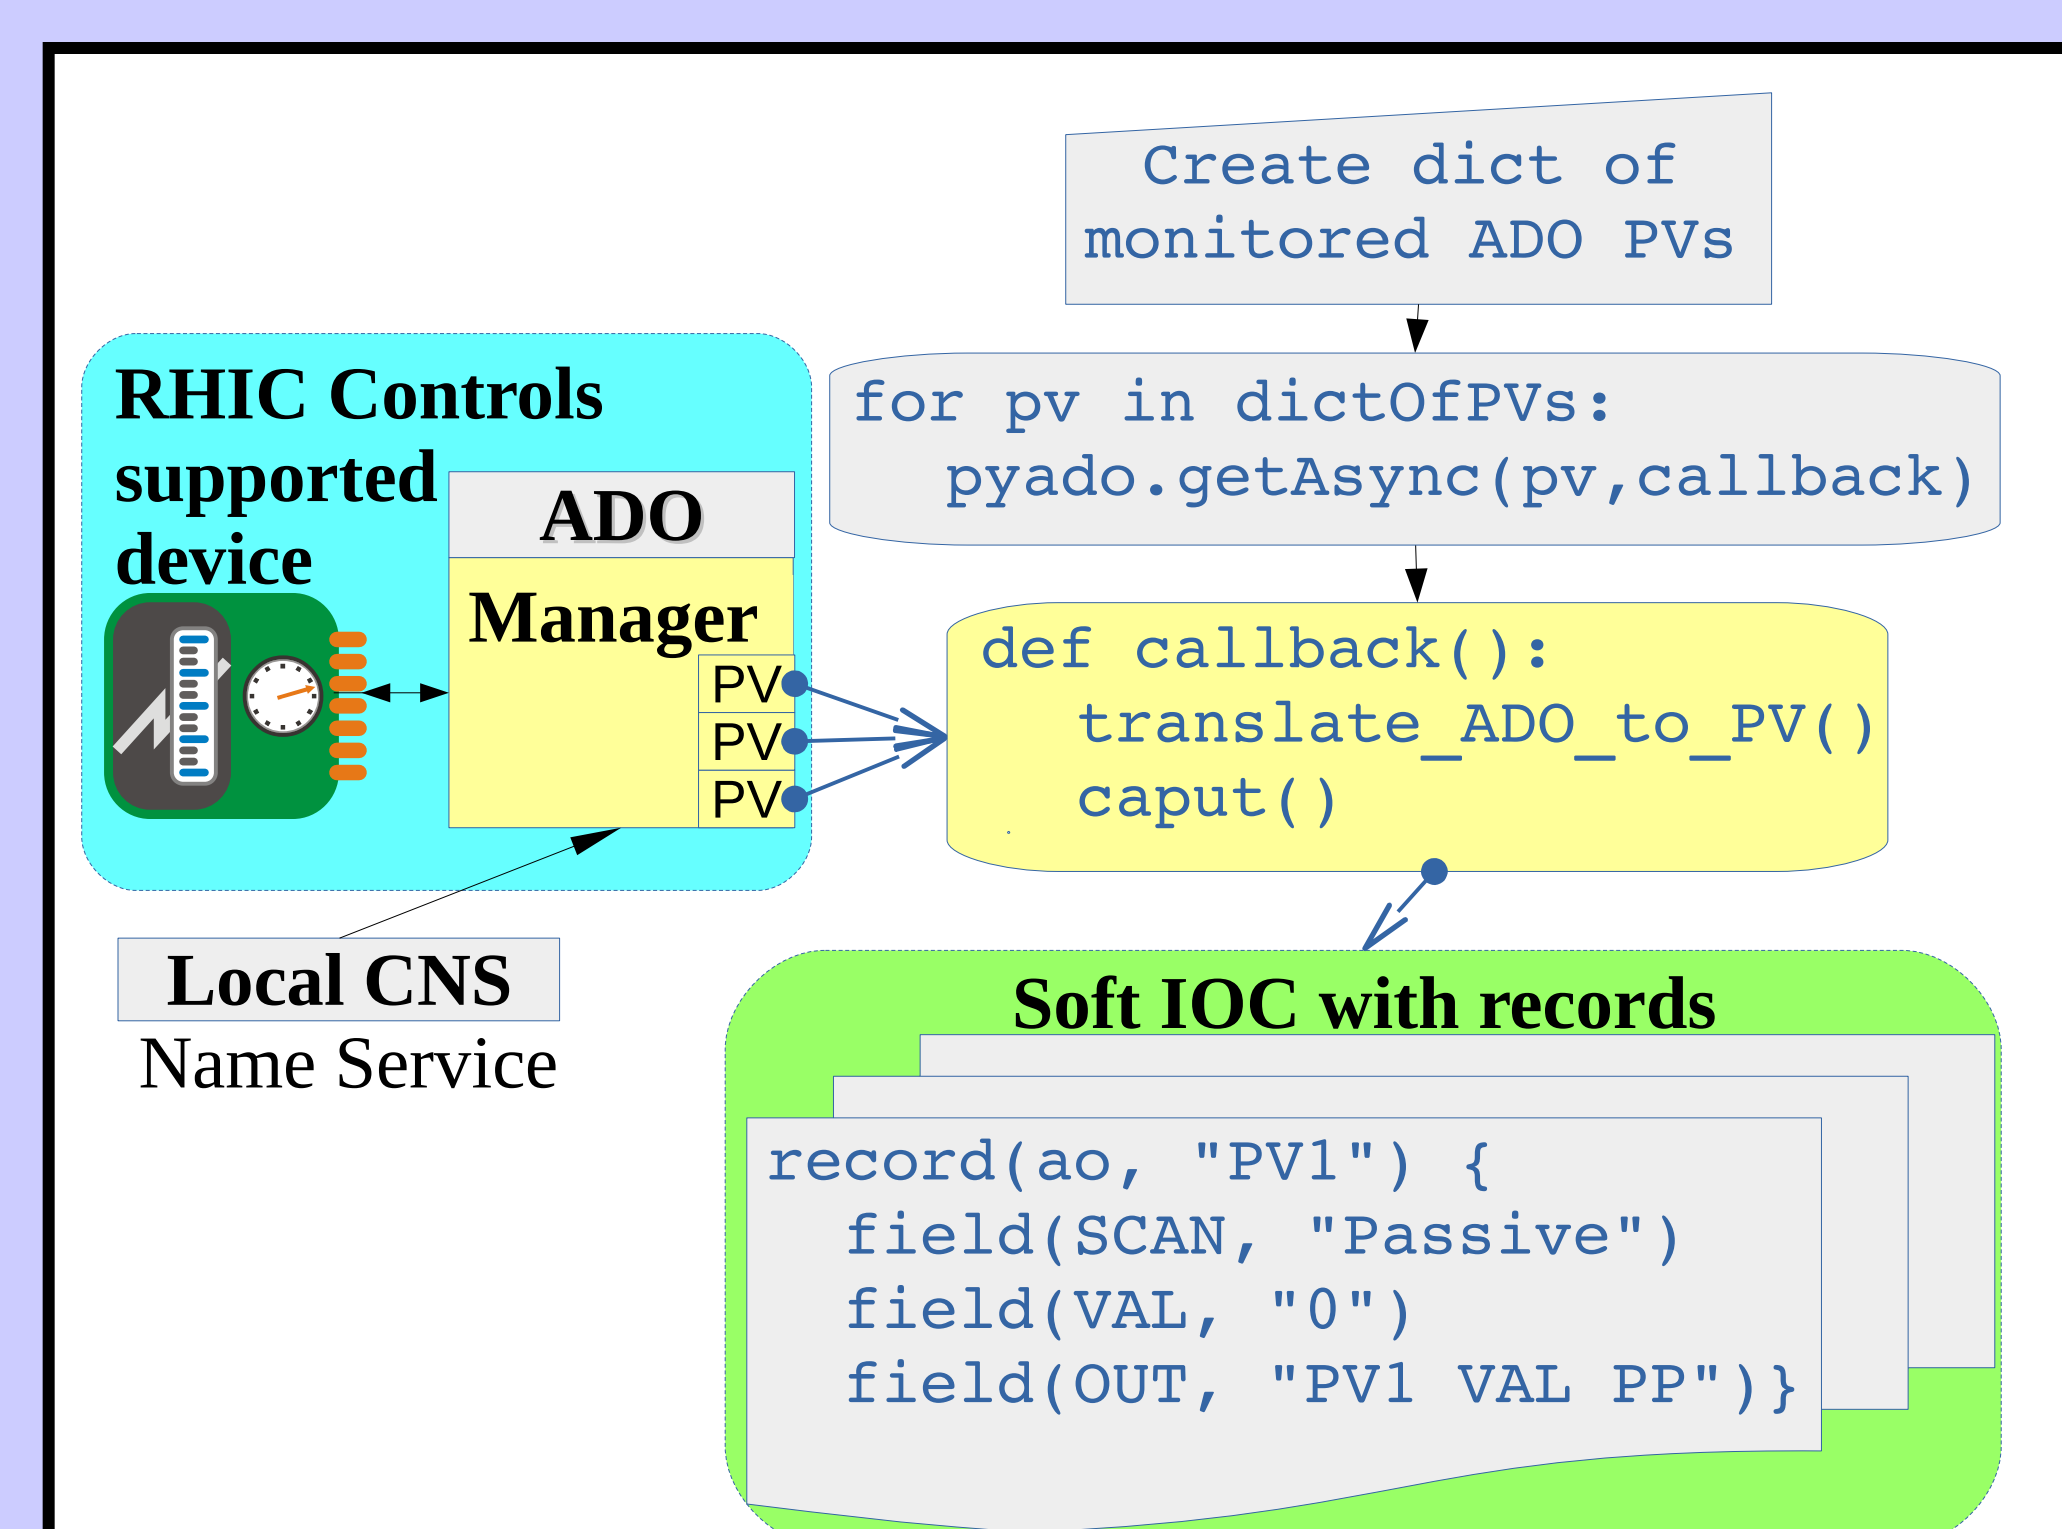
Create dict of monitored ADO PVs

RHIC Controls supported device

ADO

Manager

PV
PV
PV

for pv in dictOfPVs:
  pyado.getAsync(pv,callback)

def callback():
  translate_ADO_to_PV()
  caput()

Local CNS
Name Service

Soft IOC with records

record(ao, "PV1") {
  field(SCAN, "Passive")
  field(VAL, "0")
  field(OUT, "PV1 VAL PP")}